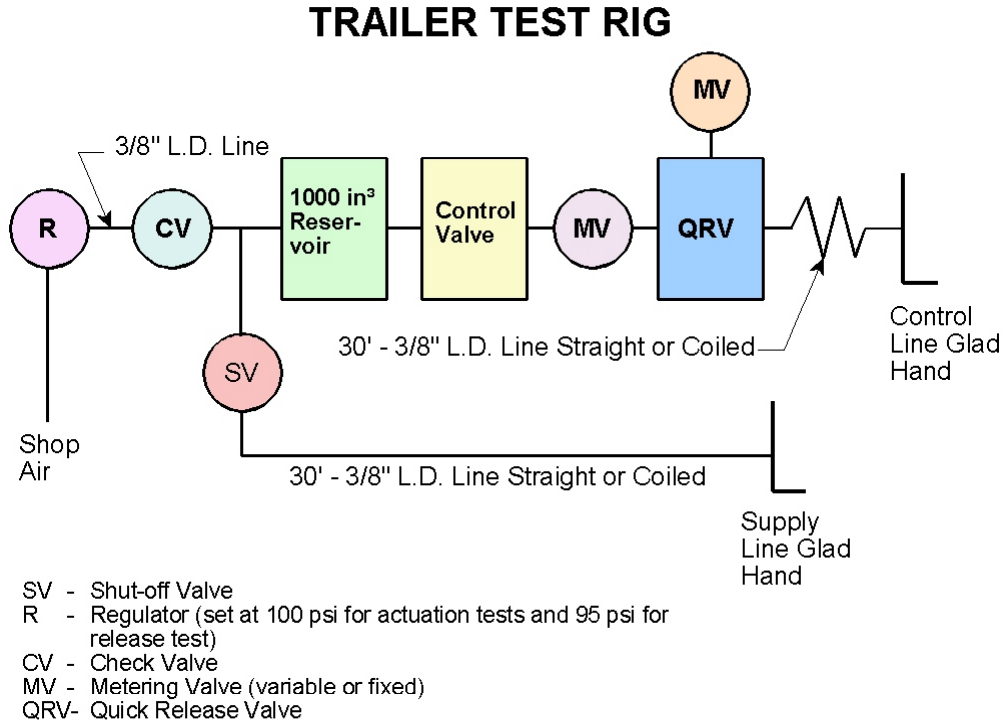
TRAILER TEST RIG

3/8" I.D. Line

R

CV

1000 in³ Reservoir

Control Valve

MV

MV

QRV

SV

30' - 3/8" I.D. Line Straight or Coiled

Control Line Glad Hand

Shop Air

30' - 3/8" I.D. Line Straight or Coiled

Supply Line Glad Hand

SV - Shut-off Valve
R - Regulator (set at 100 psi for actuation tests and 95 psi for release test)
CV - Check Valve
MV - Metering Valve (variable or fixed)
QRV- Quick Release Valve